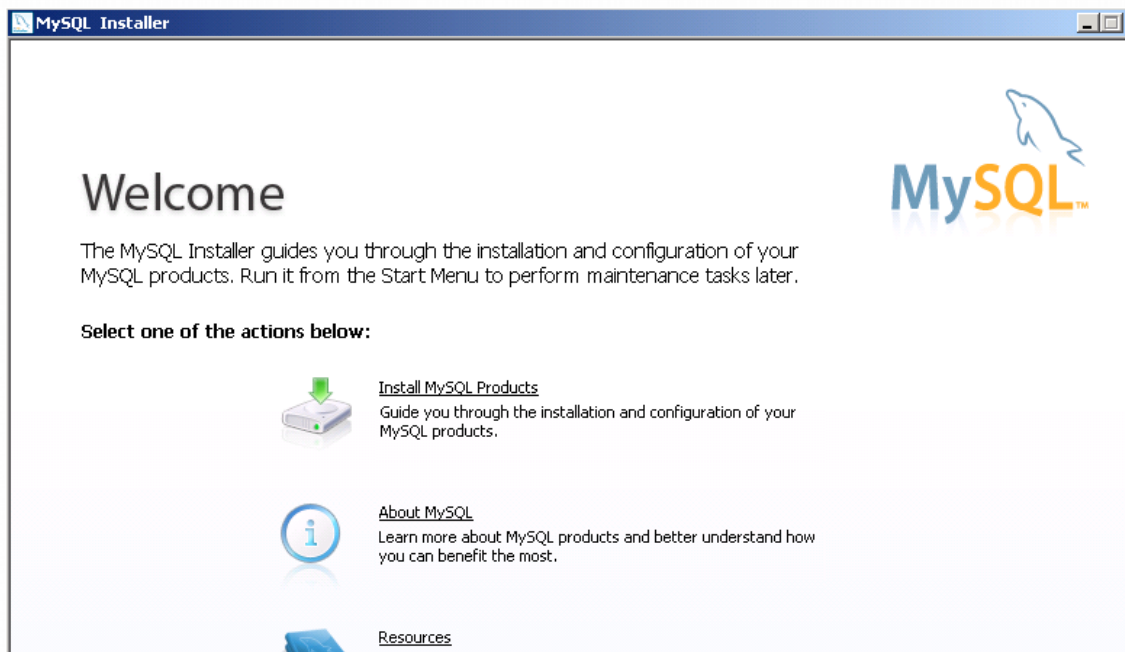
MySQL Installer

MySQL™

Welcome

The MySQL Installer guides you through the installation and configuration of your MySQL products. Run it from the Start Menu to perform maintenance tasks later.

Select one of the actions below:

Install MySQL Products
Guide you through the installation and configuration of your MySQL products.

About MySQL
Learn more about MySQL products and better understand how you can benefit the most.

Resources